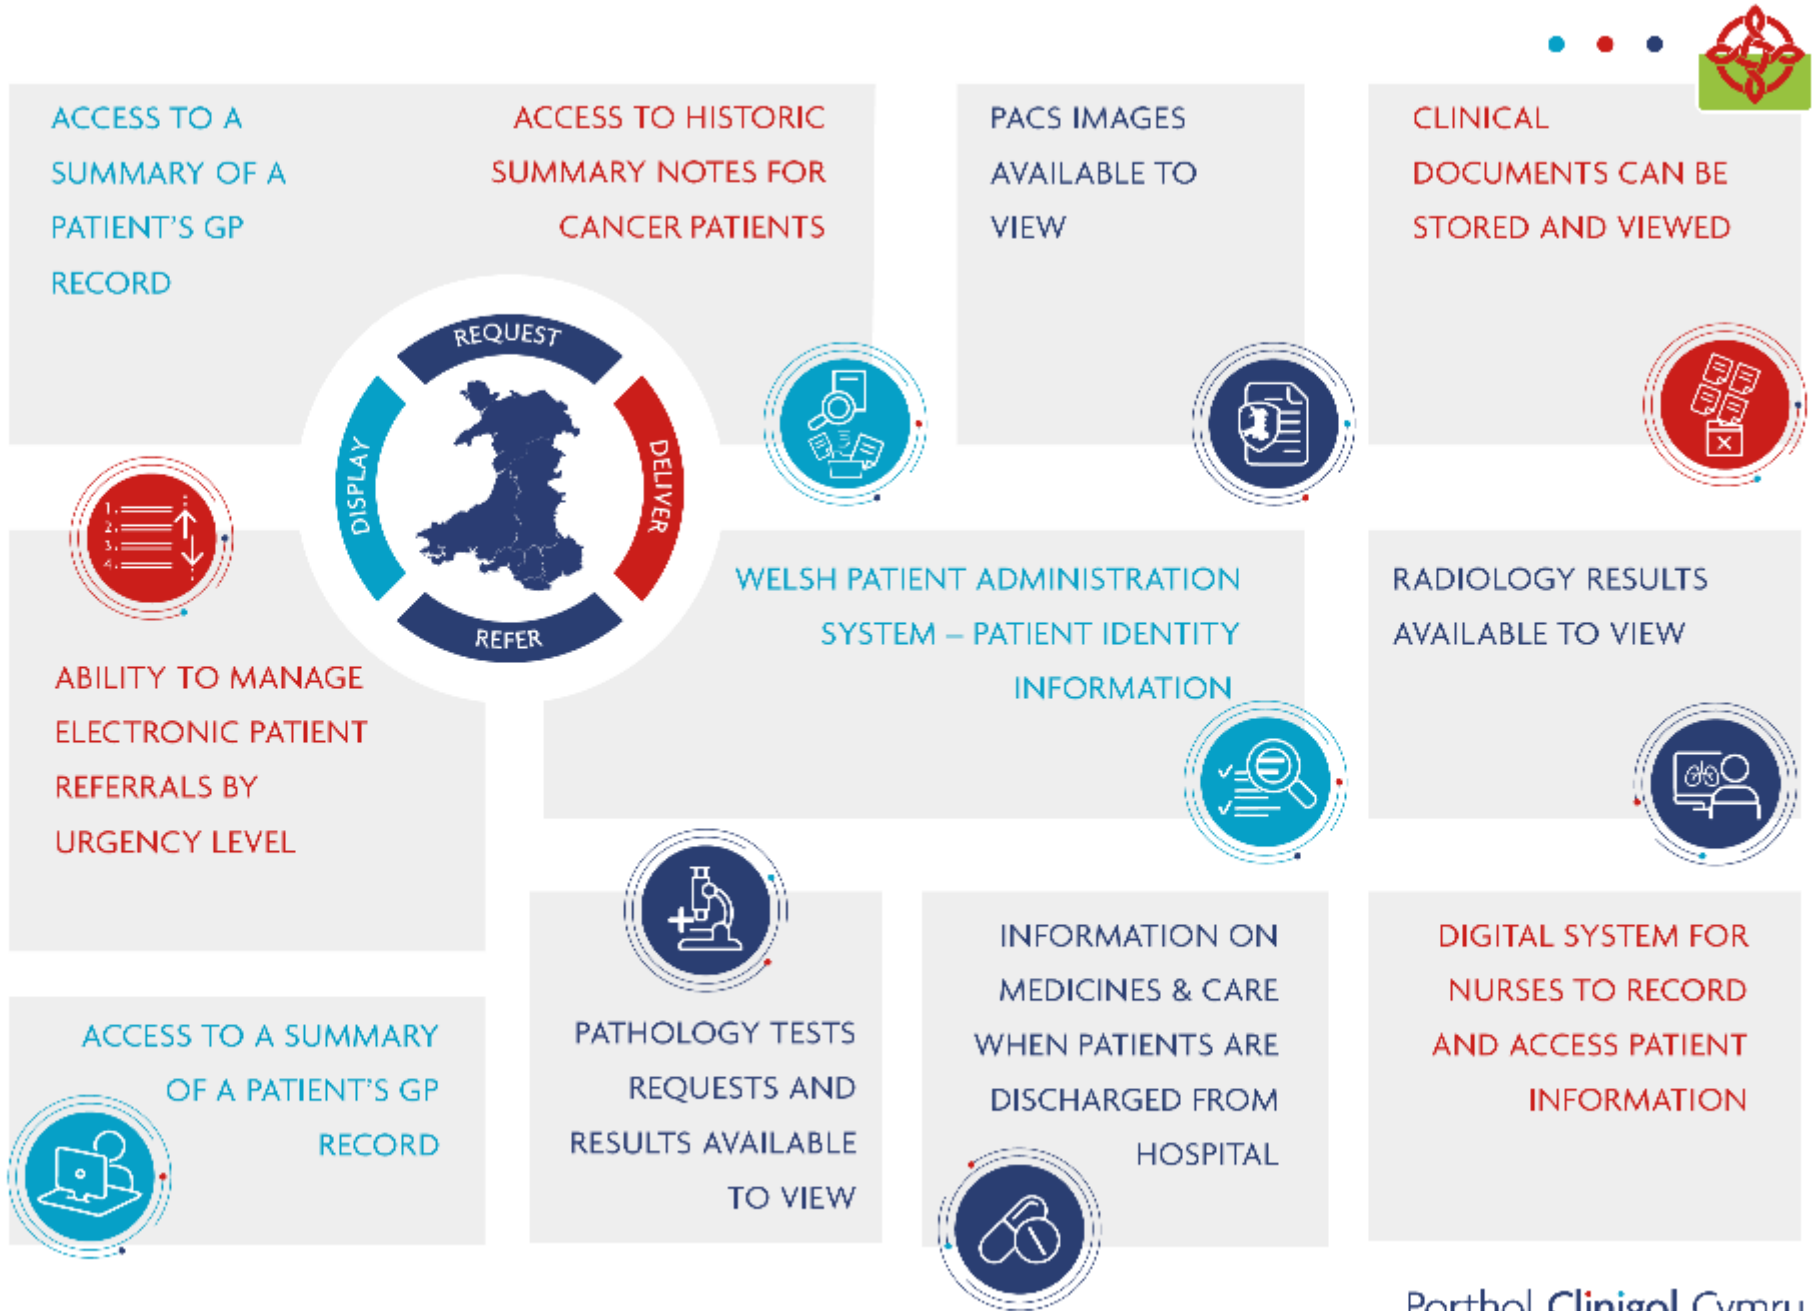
ACCESS TO A SUMMARY OF A PATIENT'S GP RECORD

ACCESS TO HISTORIC SUMMARY NOTES FOR CANCER PATIENTS

PACS IMAGES AVAILABLE TO VIEW

CLINICAL DOCUMENTS CAN BE STORED AND VIEWED

REQUEST

DELIVER

REFER

DISPLAY

WELSH PATIENT ADMINISTRATION SYSTEM – PATIENT IDENTITY INFORMATION

RADIOLOGY RESULTS AVAILABLE TO VIEW

ABILITY TO MANAGE ELECTRONIC PATIENT REFERRALS BY URGENCY LEVEL

ACCESS TO A SUMMARY OF A PATIENT'S GP RECORD

PATHOLOGY TESTS REQUESTS AND RESULTS AVAILABLE TO VIEW

INFORMATION ON MEDICINES & CARE WHEN PATIENTS ARE DISCHARGED FROM HOSPITAL

DIGITAL SYSTEM FOR NURSES TO RECORD AND ACCESS PATIENT INFORMATION

Porthol Clinigol Cymru